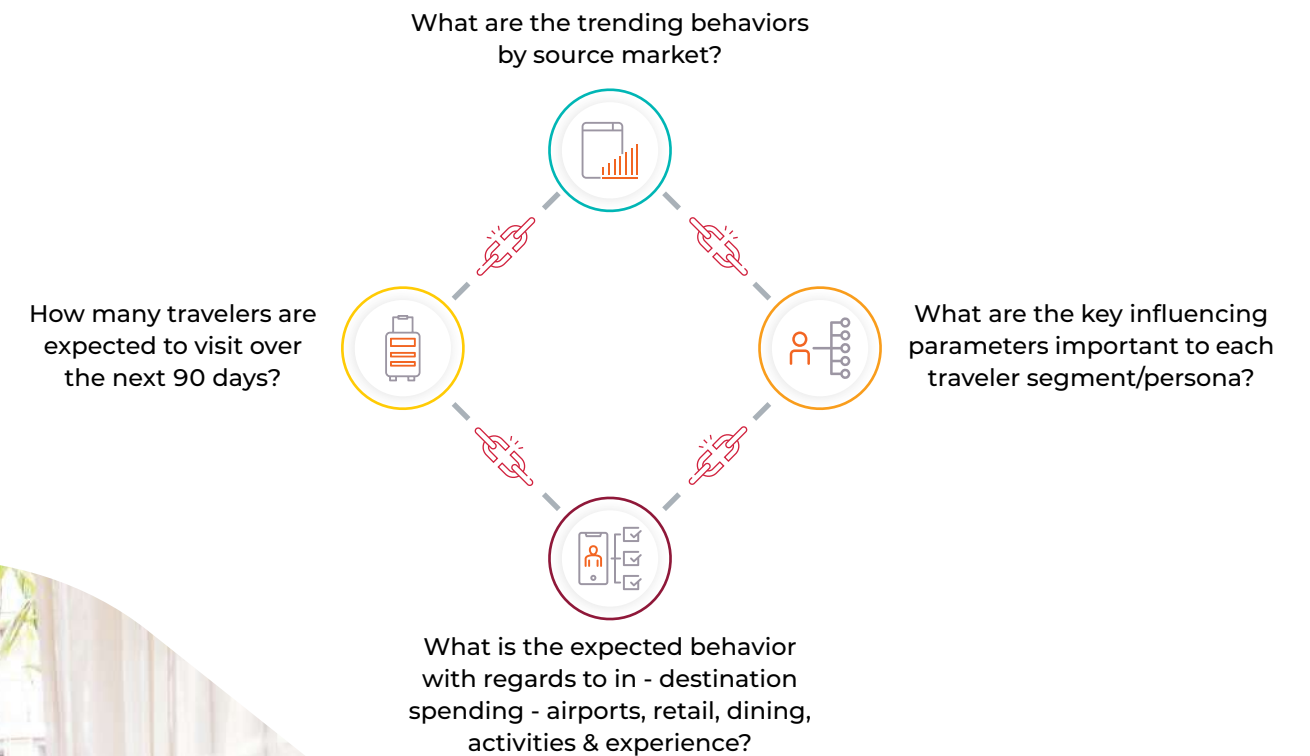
What are the trending behaviors by source market?

How many travelers are expected to visit over the next 90 days?

What are the key influencing parameters important to each traveler segment/persona?

What is the expected behavior with regards to in - destination spending - airports, retail, dining, activities & experience?